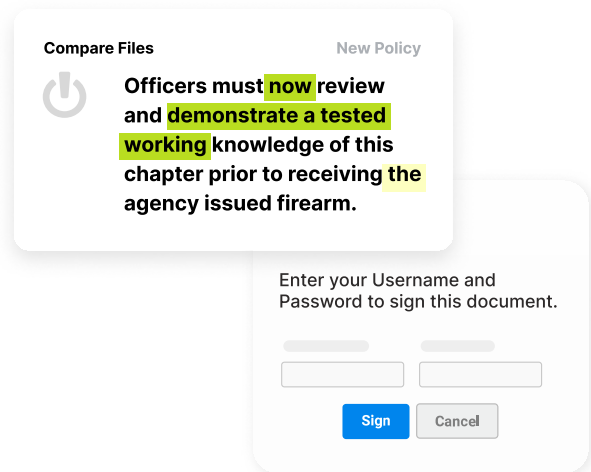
Compare Files

New Policy

Officers must now review and demonstrate a tested working knowledge of this chapter prior to receiving the agency issued firearm.

Enter your Username and Password to sign this document.

Sign

Cancel